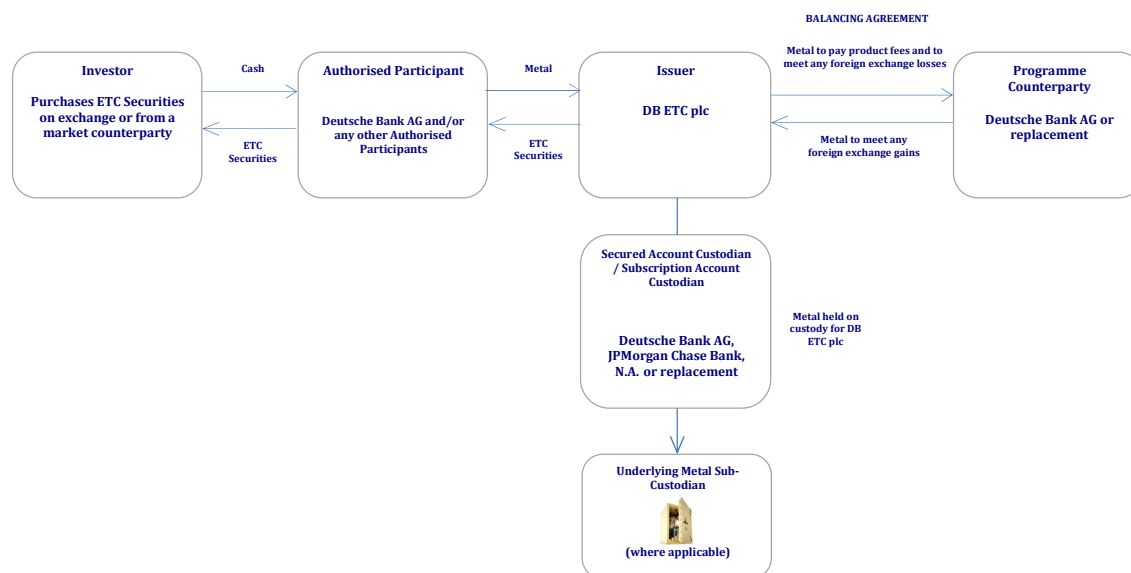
BALANCING AGREEMENT

Investor

Purchases ETC Securities on exchange or from a market counterparty

Cash

ETC Securities

Authorised Participant

Deutsche Bank AG and/or any other Authorised Participants

Metal

ETC Securities

Issuer

DB ETC plc

Metal to pay product fees and to meet any foreign exchange losses

Metal to meet any foreign exchange gains

Programme Counterparty

Deutsche Bank AG or replacement

Secured Account Custodian / Subscription Account Custodian

Deutsche Bank AG, JPMorgan Chase Bank, N.A. or replacement

Metal held on custody for DB ETC plc

Underlying Metal Sub-Custodian

(where applicable)